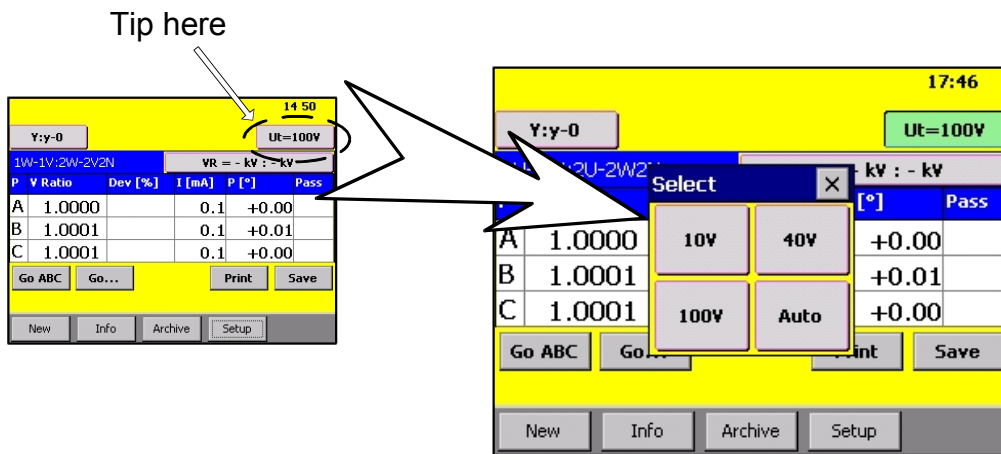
Tip here

14 50

Y:y-0

Ut=100V

1W-1V:2W-2V2N

VR = - kV : - kV

| P | V Ratio | Dev [%] | I [mA] | P [°] | Pass |
|---|---|---|---|---|---|
| A | 1.0000 | | 0.1 | +0.00 | |
| B | 1.0001 | | 0.1 | +0.01 | |
| C | 1.0001 | | 0.1 | +0.00 | |

Go ABC Go... Print Save

New Info Archive Setup

17:46

Y:y-0

Ut=100V

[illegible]:2U-2W2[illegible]

- kV : - kV

Select

10V 40V

100V Auto

| | | [°] | Pass |
|---|---|---|---|
| A | 1.0000 | +0.00 | |
| B | 1.0001 | +0.01 | |
| C | 1.0001 | +0.00 | |

Go ABC Go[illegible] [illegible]int Save

New Info Archive Setup